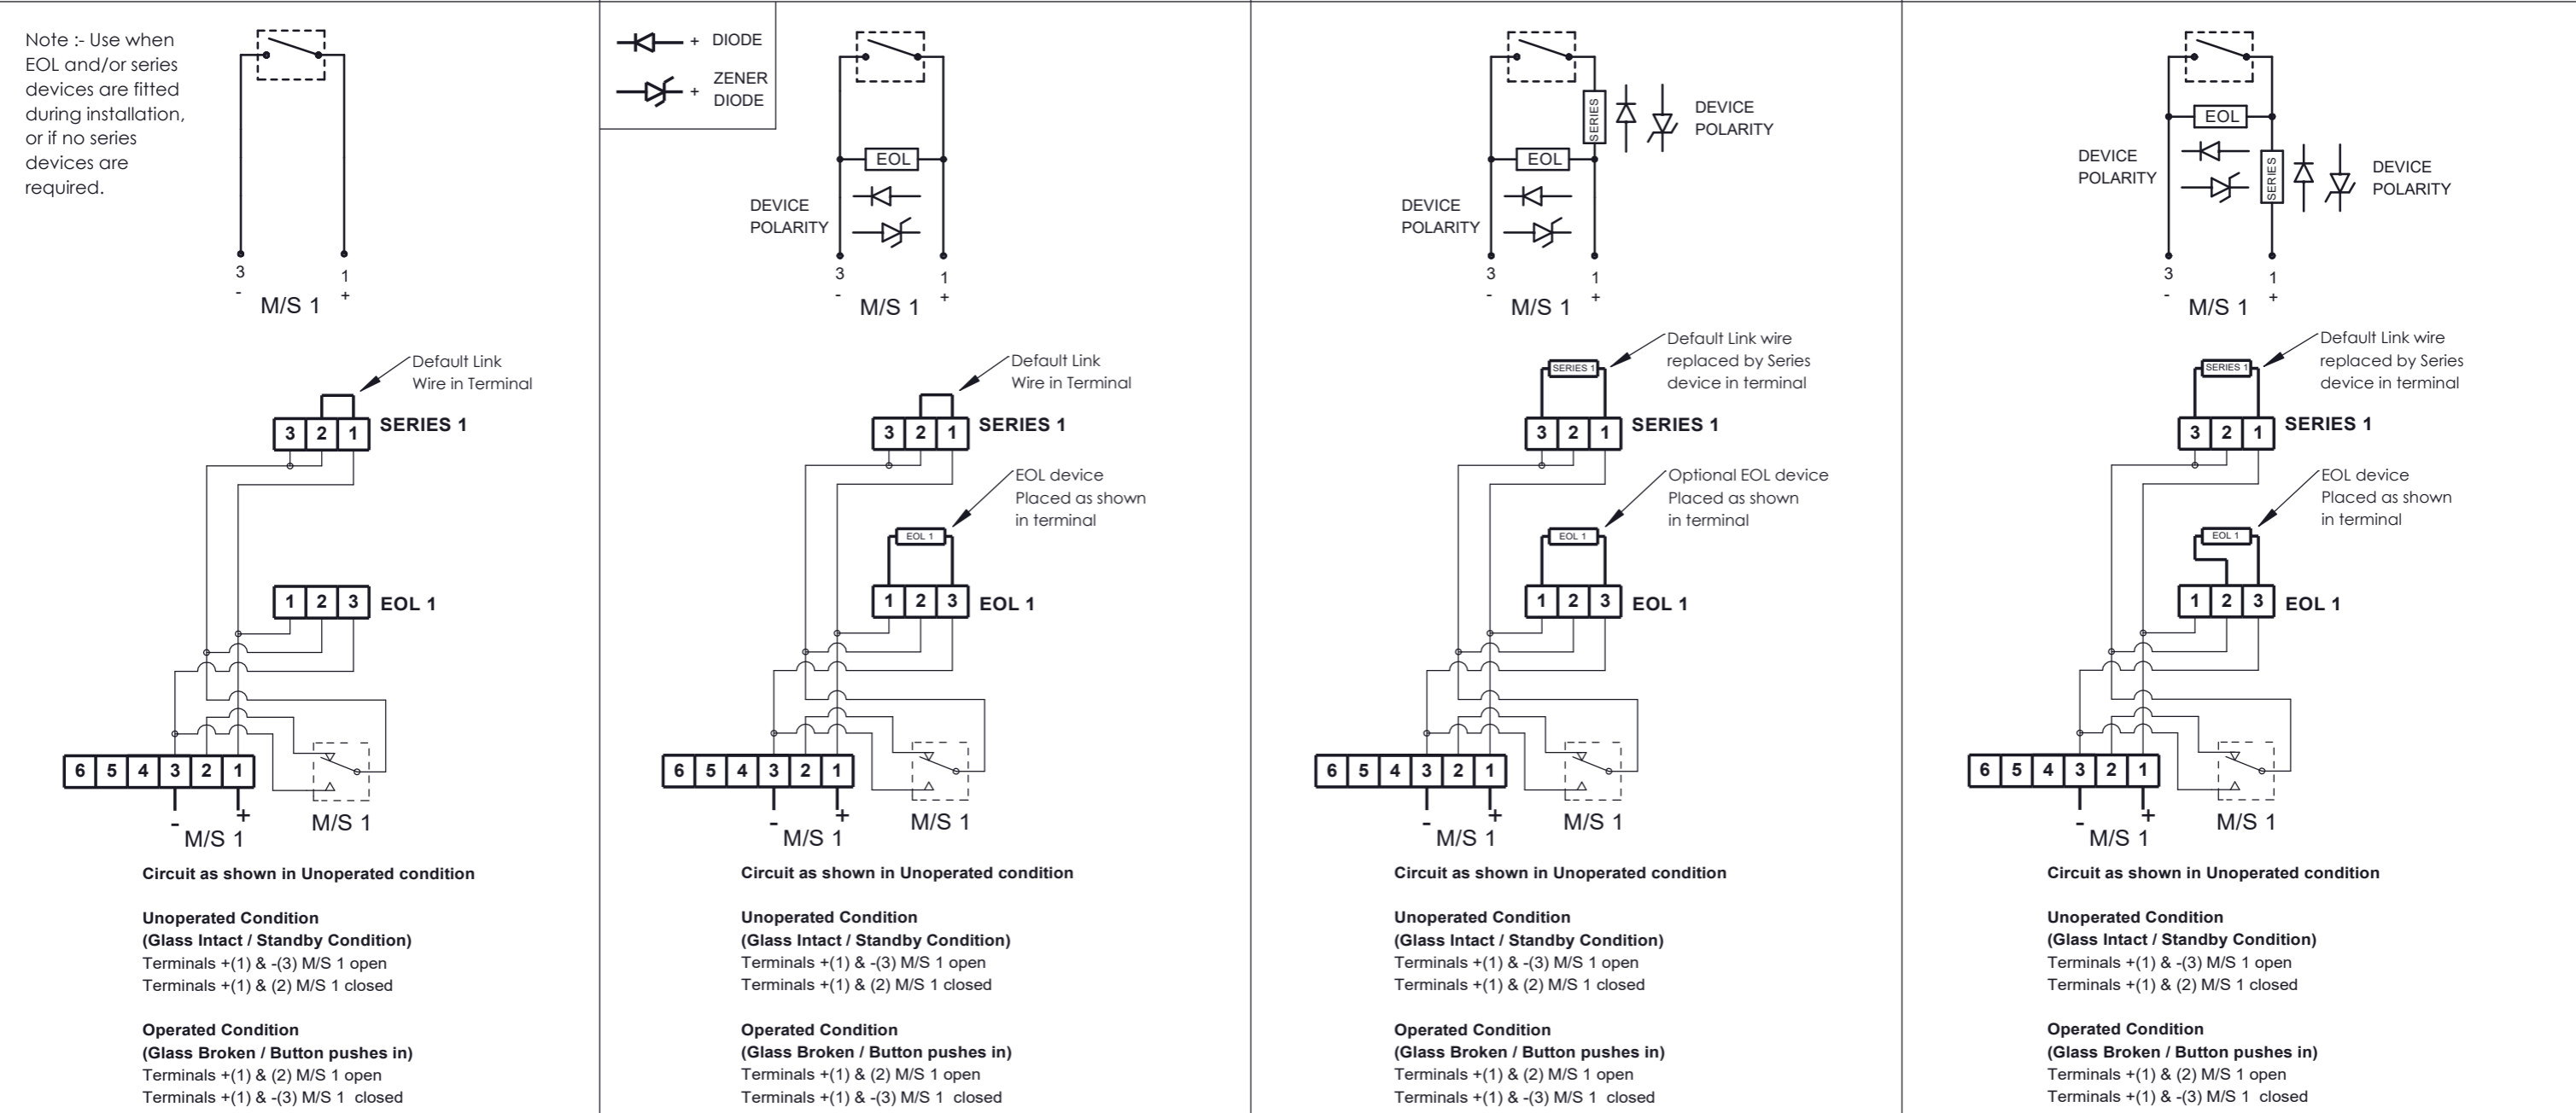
Note :- Use when EOL and/or series devices are fitted during installation, or if no series devices are required.

3
-
1
+
M/S 1

Default Link Wire in Terminal

3 2 1 SERIES 1

1 2 3 EOL 1

6 5 4 3 2 1
- M/S 1 +
M/S 1

Circuit as shown in Unoperated condition

Unoperated Condition
(Glass Intact / Standby Condition)
Terminals +(1) & -(3) M/S 1 open
Terminals +(1) & (2) M/S 1 closed

Operated Condition
(Glass Broken / Button pushes in)
Terminals +(1) & (2) M/S 1 open
Terminals +(1) & -(3) M/S 1 closed

+ DIODE
+ ZENER DIODE

EOL
DEVICE POLARITY
3
-
1
+
M/S 1

Default Link Wire in Terminal

3 2 1 SERIES 1

EOL device Placed as shown in terminal

EOL 1

1 2 3 EOL 1

6 5 4 3 2 1
- M/S 1 +
M/S 1

Circuit as shown in Unoperated condition

Unoperated Condition
(Glass Intact / Standby Condition)
Terminals +(1) & -(3) M/S 1 open
Terminals +(1) & (2) M/S 1 closed

Operated Condition
(Glass Broken / Button pushes in)
Terminals +(1) & (2) M/S 1 open
Terminals +(1) & -(3) M/S 1 closed

SERIES
DEVICE POLARITY
EOL
DEVICE POLARITY
3
-
1
+
M/S 1

SERIES 1
Default Link wire replaced by Series device in terminal

3 2 1 SERIES 1

Optional EOL device Placed as shown in terminal

EOL 1

1 2 3 EOL 1

6 5 4 3 2 1
- M/S 1 +
M/S 1

Circuit as shown in Unoperated condition

Unoperated Condition
(Glass Intact / Standby Condition)
Terminals +(1) & -(3) M/S 1 open
Terminals +(1) & (2) M/S 1 closed

Operated Condition
(Glass Broken / Button pushes in)
Terminals +(1) & (2) M/S 1 open
Terminals +(1) & -(3) M/S 1 closed

EOL
DEVICE POLARITY
SERIES
DEVICE POLARITY
3
-
1
+
M/S 1

SERIES 1
Default Link wire replaced by Series device in terminal

3 2 1 SERIES 1

EOL device Placed as shown in terminal

EOL 1

1 2 3 EOL 1

6 5 4 3 2 1
- M/S 1 +
M/S 1

Circuit as shown in Unoperated condition

Unoperated Condition
(Glass Intact / Standby Condition)
Terminals +(1) & -(3) M/S 1 open
Terminals +(1) & (2) M/S 1 closed

Operated Condition
(Glass Broken / Button pushes in)
Terminals +(1) & (2) M/S 1 open
Terminals +(1) & -(3) M/S 1 closed